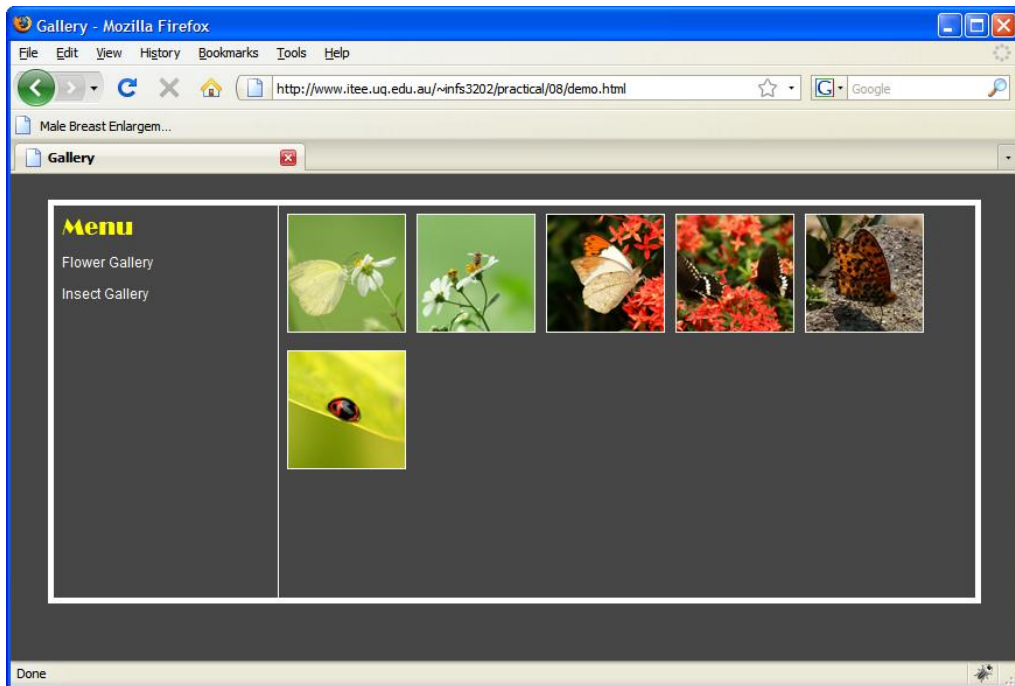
Gallery - Mozilla Firefox

File Edit View History Bookmarks Tools Help

http://www.itee.uq.edu.au/~infs3202/practical/08/demo.html

Google

Male Breast Enlargem...

Gallery

Menu

Flower Gallery

Insect Gallery

Done